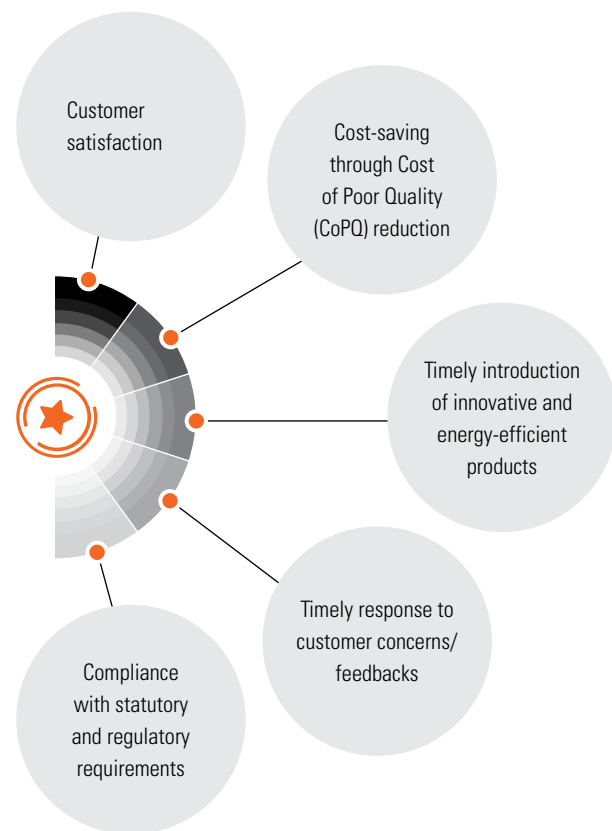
Customer satisfaction

Cost-saving through Cost of Poor Quality (CoPQ) reduction

Timely introduction of innovative and energy-efficient products

Timely response to customer concerns/ feedbacks

Compliance with statutory and regulatory requirements